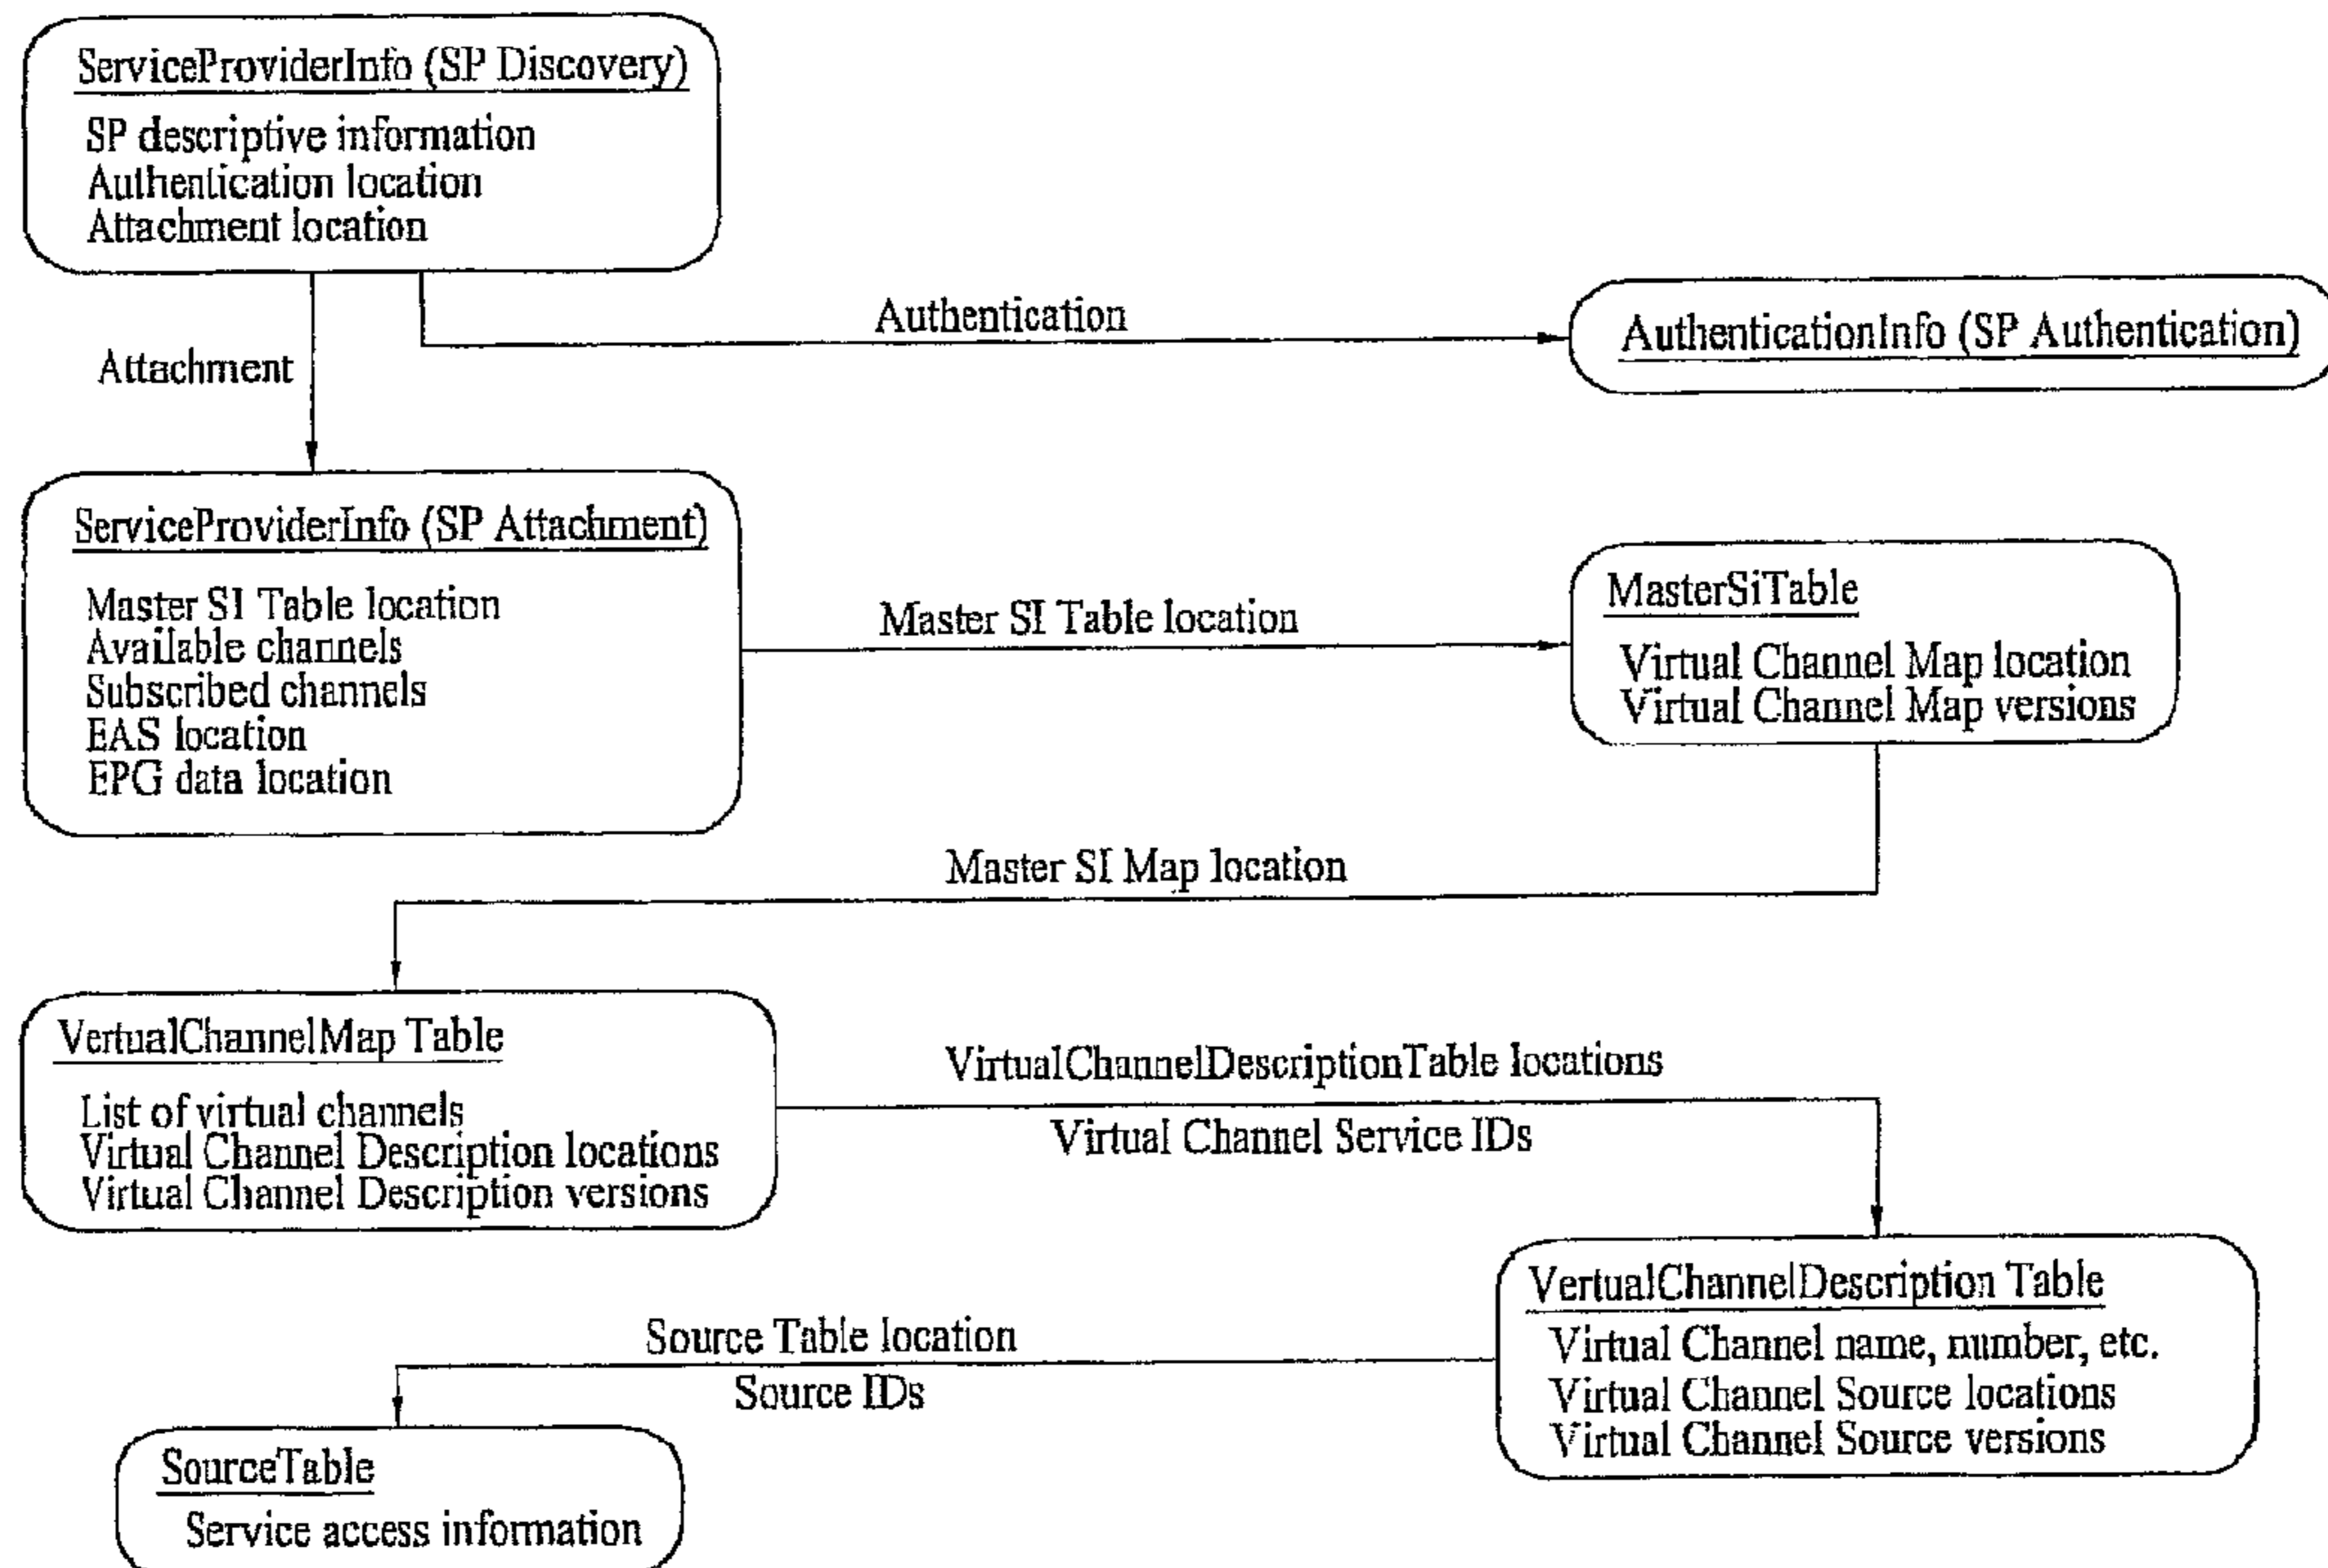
ServiceProviderInfo (SP Discovery)
SP descriptive information
Authentication location
Attachment location

Authentication

AuthenticationInfo (SP Authentication)

Attachment

ServiceProviderInfo (SP Attachment)
Master SI Table location
Available channels
Subscribed channels
EAS location
EPG data location

Master SI Table location

MasterSiTable
Virtual Channel Map location
Virtual Channel Map versions

Master SI Map location

VertualChannelMap Table
List of virtual channels
Virtual Channel Description locations
Virtual Channel Description versions

VirtualChannelDescriptionTable locations
Virtual Channel Service IDs

VertualChannelDescription Table
Virtual Channel name, number, etc.
Virtual Channel Source locations
Virtual Channel Source versions

Source Table location
Source IDs

SourceTable
Service access information